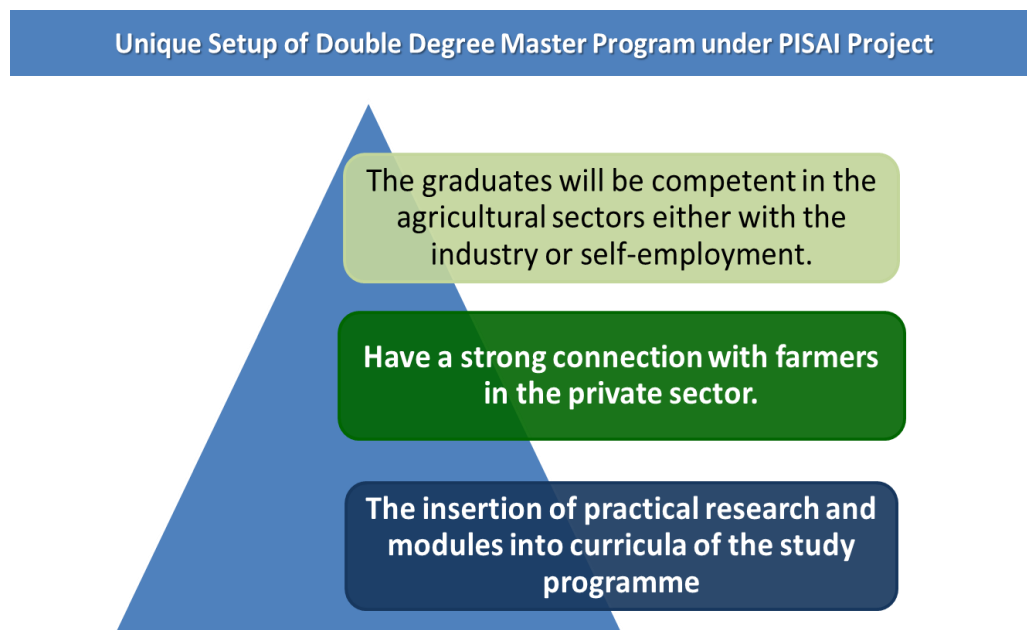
Unique Setup of Double Degree Master Program under PISAI Project

The graduates will be competent in the agricultural sectors either with the industry or self-employment.

Have a strong connection with farmers in the private sector.

The insertion of practical research and modules into curricula of the study programme